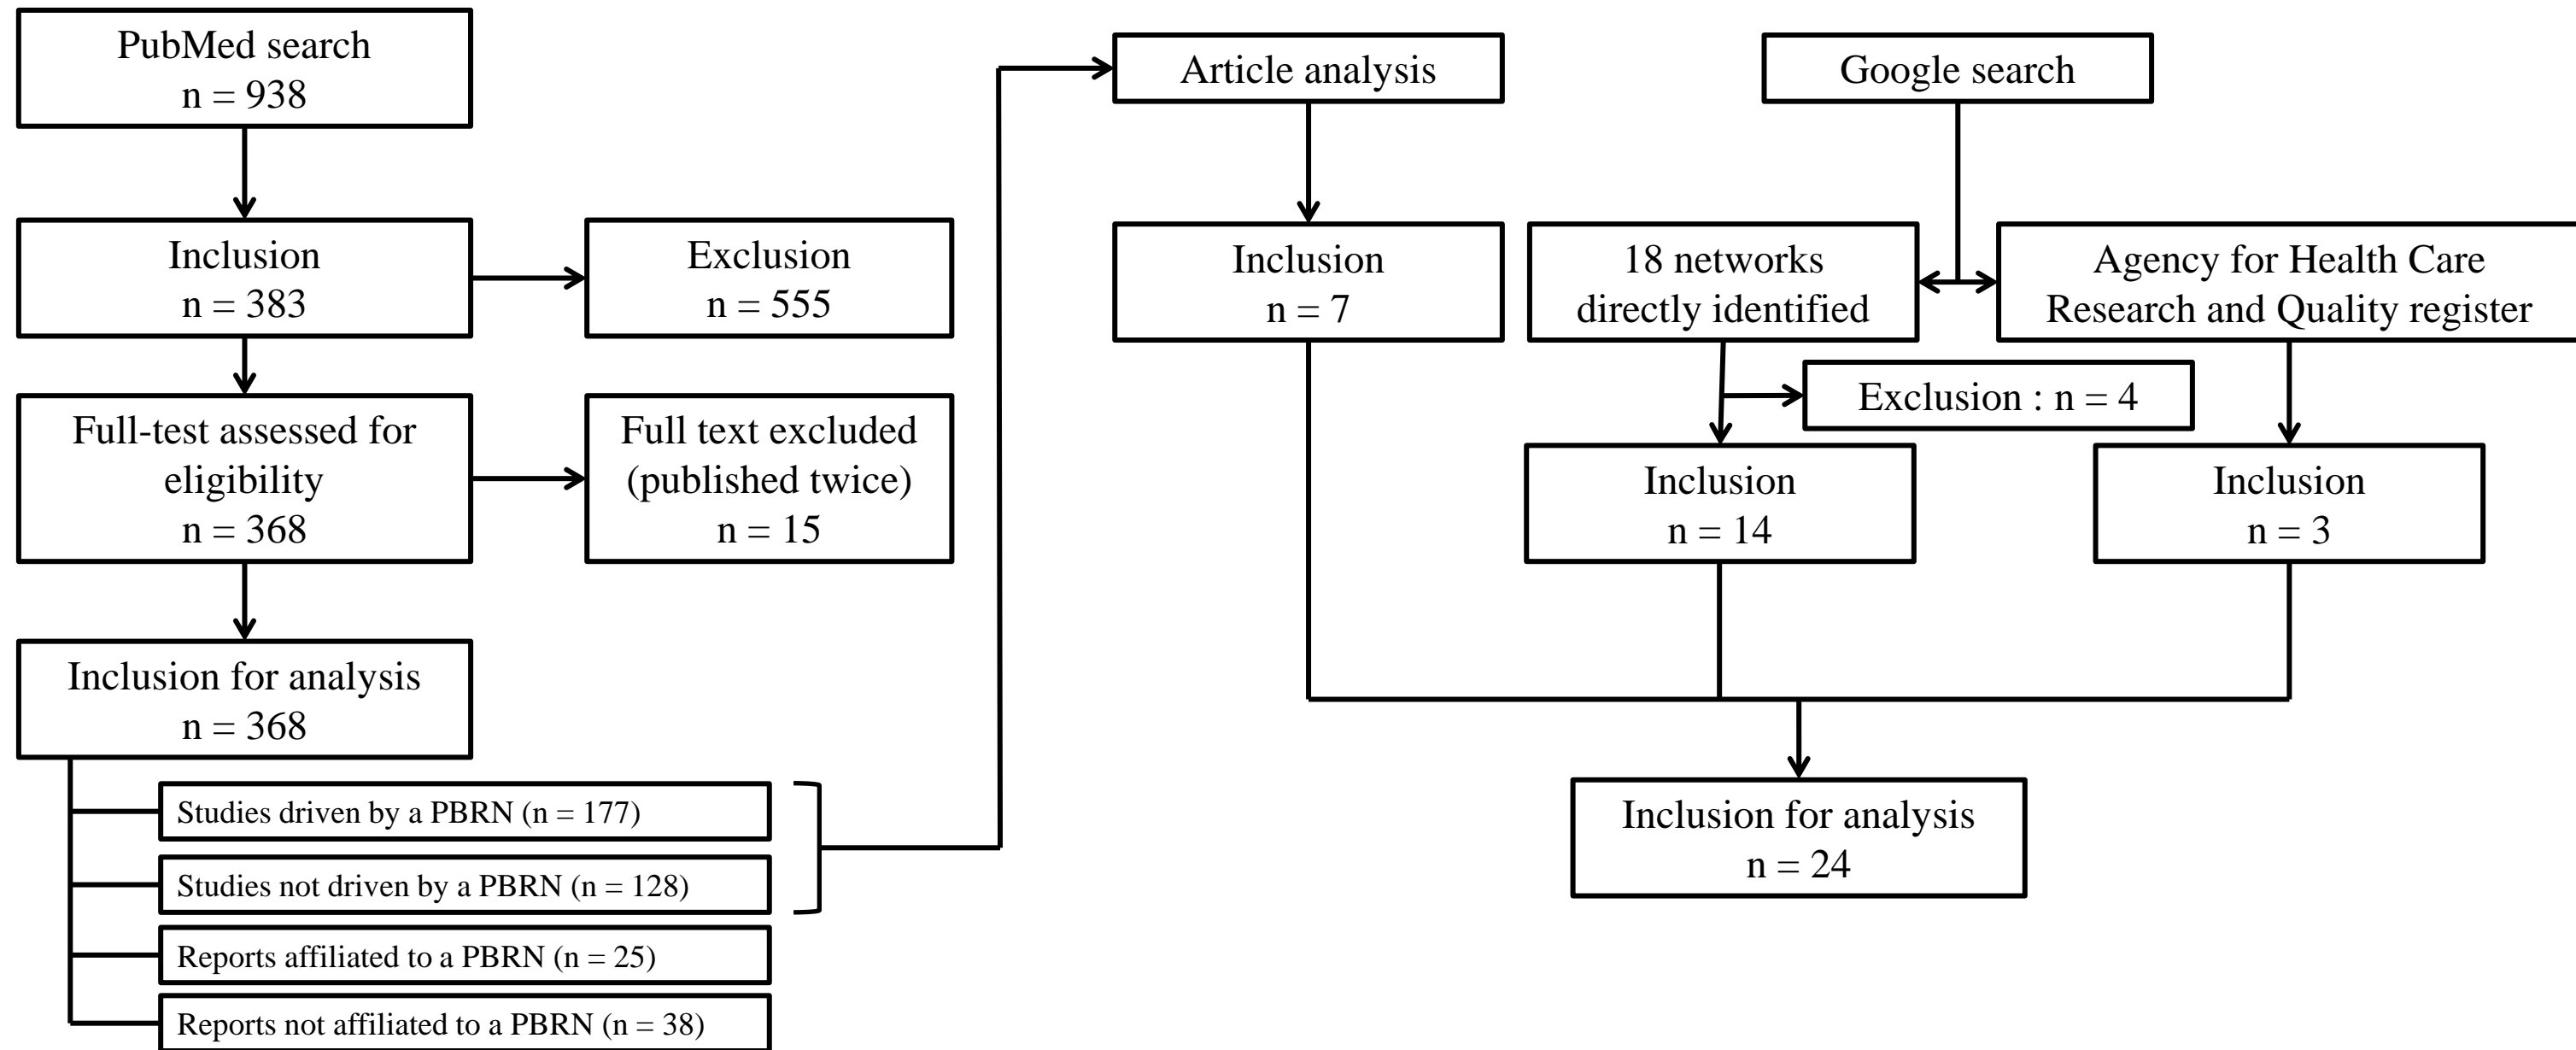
PubMed search
n = 938

Inclusion
n = 383

Exclusion
n = 555

Full-test assessed for eligibility
n = 368

Full text excluded (published twice)
n = 15

Inclusion for analysis
n = 368

Studies driven by a PBRN (n = 177)

Studies not driven by a PBRN (n = 128)

Reports affiliated to a PBRN (n = 25)

Reports not affiliated to a PBRN (n = 38)

Article analysis

Inclusion
n = 7

Google search

18 networks directly identified

Agency for Health Care Research and Quality register

Exclusion : n = 4

Inclusion
n = 14

Inclusion
n = 3

Inclusion for analysis
n = 24